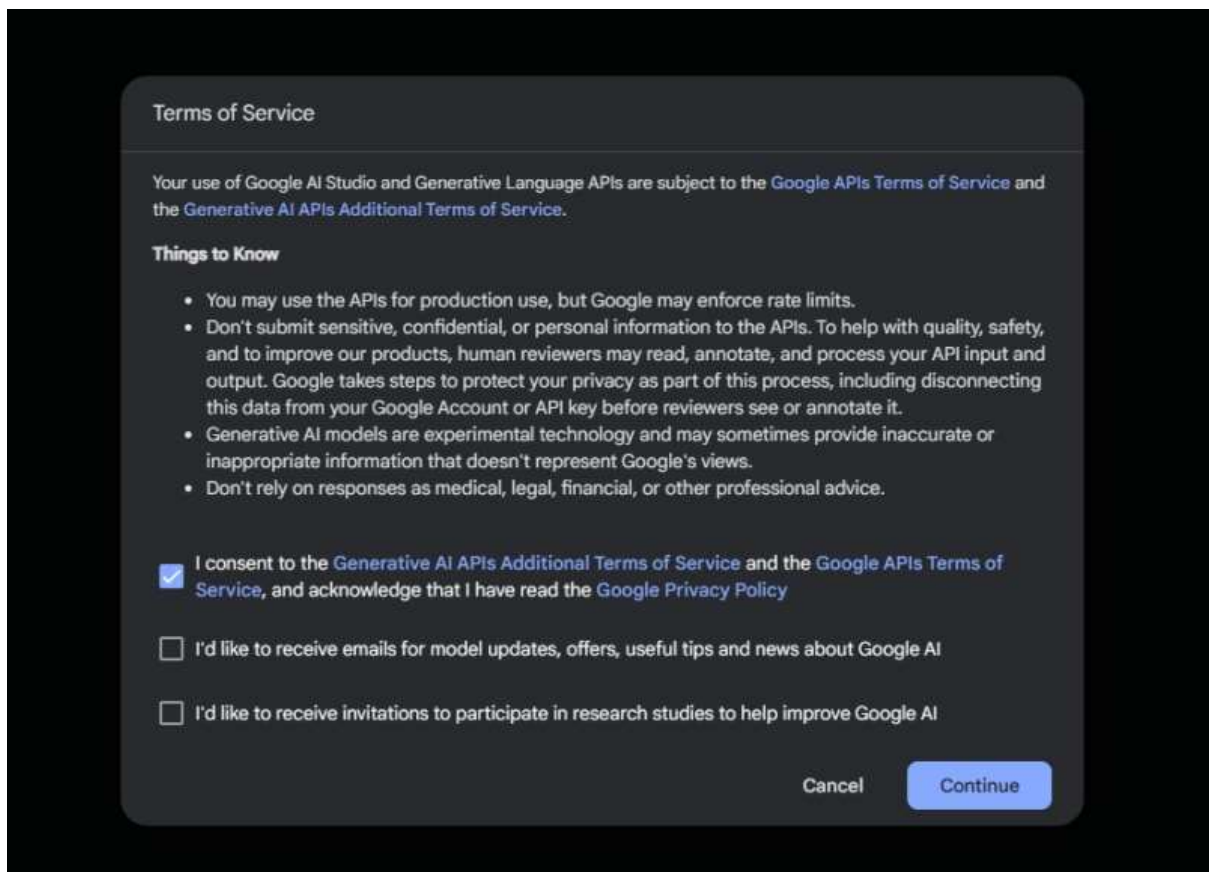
Terms of Service

Your use of Google AI Studio and Generative Language APIs are subject to the Google APIs Terms of Service and the Generative AI APIs Additional Terms of Service.

Things to Know

- You may use the APIs for production use, but Google may enforce rate limits.
- Don't submit sensitive, confidential, or personal information to the APIs. To help with quality, safety, and to improve our products, human reviewers may read, annotate, and process your API input and output. Google takes steps to protect your privacy as part of this process, including disconnecting this data from your Google Account or API key before reviewers see or annotate it.
- Generative AI models are experimental technology and may sometimes provide inaccurate or inappropriate information that doesn't represent Google's views.
- Don't rely on responses as medical, legal, financial, or other professional advice.

I consent to the Generative AI APIs Additional Terms of Service and the Google APIs Terms of Service, and acknowledge that I have read the Google Privacy Policy

I'd like to receive emails for model updates, offers, useful tips and news about Google AI

I'd like to receive invitations to participate in research studies to help improve Google AI

Cancel

Continue